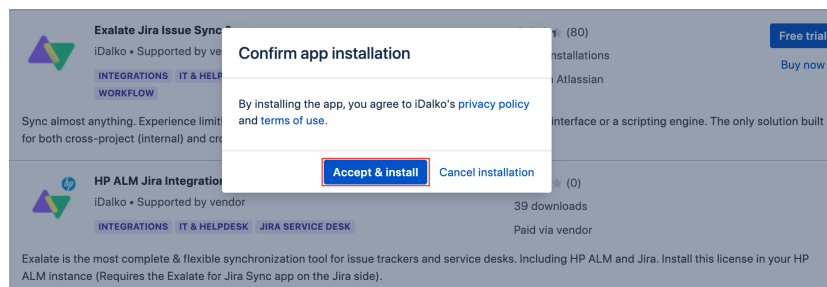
Exalate Jira Issue Sync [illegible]
iDalko • Supported by ve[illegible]
INTEGRATIONS IT & HELPD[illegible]
WORKFLOW
(80)
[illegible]nstallations
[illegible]n Atlassian
Free trial
Buy now

Sync almost anything. Experience limit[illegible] interface or a scripting engine. The only solution built for both cross-project (internal) and cro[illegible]

Confirm app installation

By installing the app, you agree to iDalko's privacy policy and terms of use.

Accept & install
Cancel installation

HP ALM Jira Integratio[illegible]
iDalko • Supported by vendor
INTEGRATIONS IT & HELPDESK JIRA SERVICE DESK
(0)
39 downloads
Paid via vendor

Exalate is the most complete & flexible synchronization tool for issue trackers and service desks. Including HP ALM and Jira. Install this license in your HP ALM instance (Requires the Exalate for Jira Sync app on the Jira side).